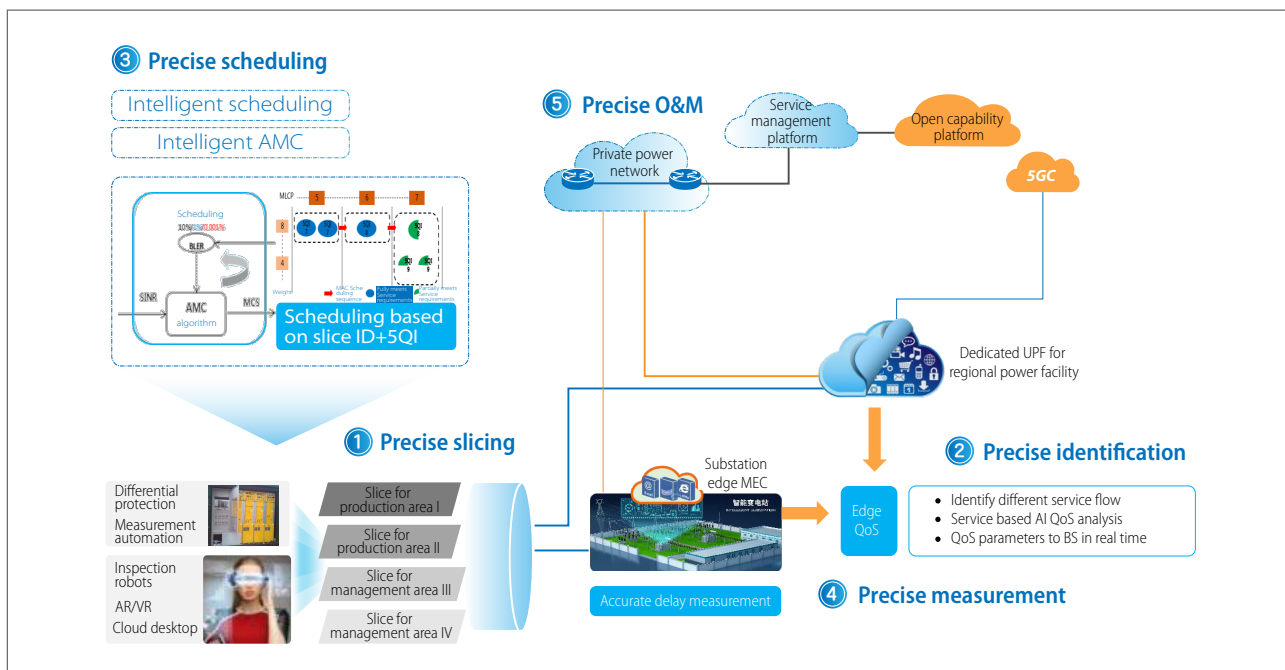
③ Precise scheduling

Intelligent scheduling

Intelligent AMC

Scheduling

10% 1% 0.001%

BLER

SINR

AMC algorithm

MCS

MLCP

5 6 7

8

4

Weight

AMC Scheduling sequence

Fully meets Service requirements

Partially meets Service requirements

Scheduling based on slice ID+5QI

⑤ Precise O&M

Private power network

Service management platform

Open capability platform

5GC

Dedicated UPF for regional power facility

① Precise slicing

② Precise identification

Differential protection

Measurement automation

Inspection robots

AR/VR

Cloud desktop

Slice for production area I

Slice for production area II

Slice for management area III

Slice for management area IV

Substation edge MEC

智能变电站

Edge QoS

• Identify different service flow
• Service based AI QoS analysis
• QoS parameters to BS in real time

Accurate delay measurement

④ Precise measurement